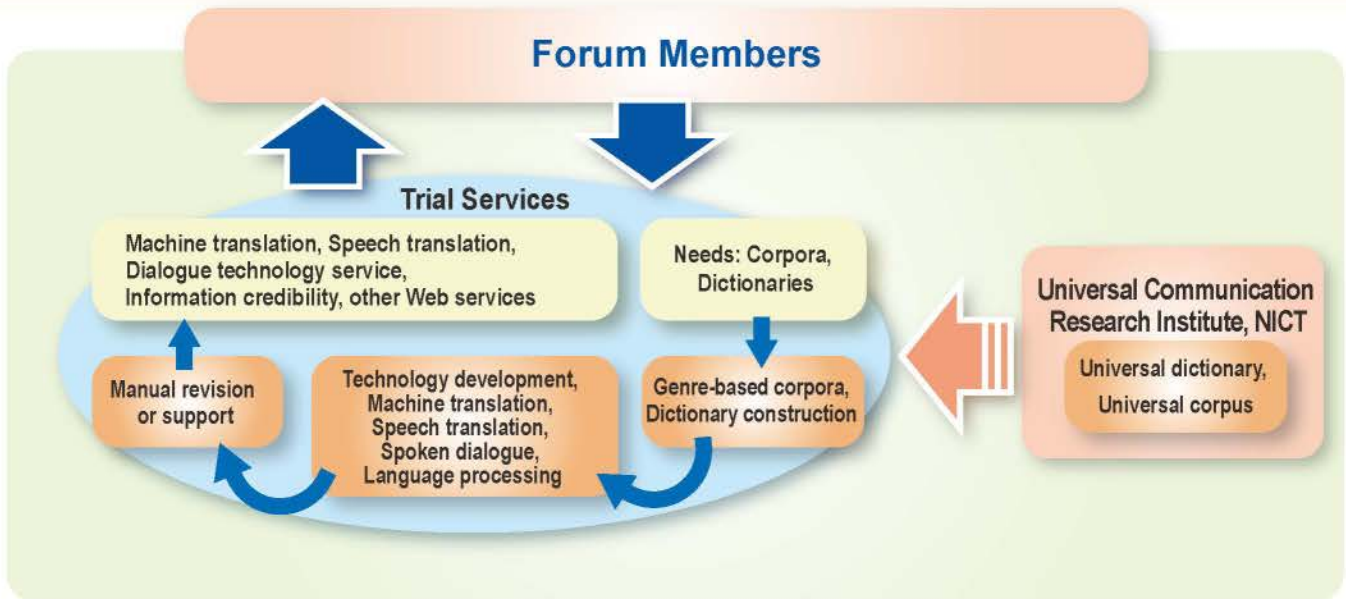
Forum Members

Trial Services

Machine translation, Speech translation, Dialogue technology service, Information credibility, other Web services

Needs: Corpora, Dictionaries

Manual revision or support

Technology development, Machine translation, Speech translation, Spoken dialogue, Language processing

Genre-based corpora, Dictionary construction

Universal Communication Research Institute, NICT

Universal dictionary, Universal corpus